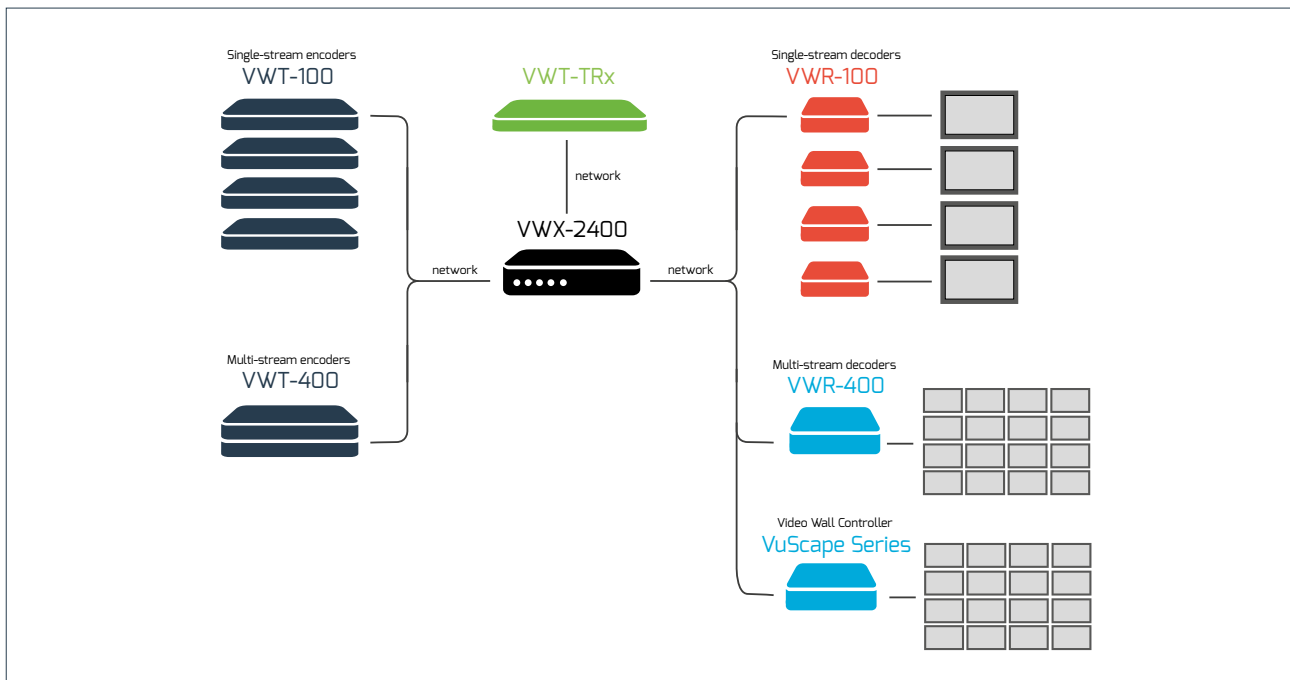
Single-stream encoders
VWT-100

VWT-TRx

network

VWX-2400

network

network

Single-stream decoders
VWR-100

Multi-stream encoders
VWT-400

Multi-stream decoders
VWR-400

Video Wall Controller
VuScape Series